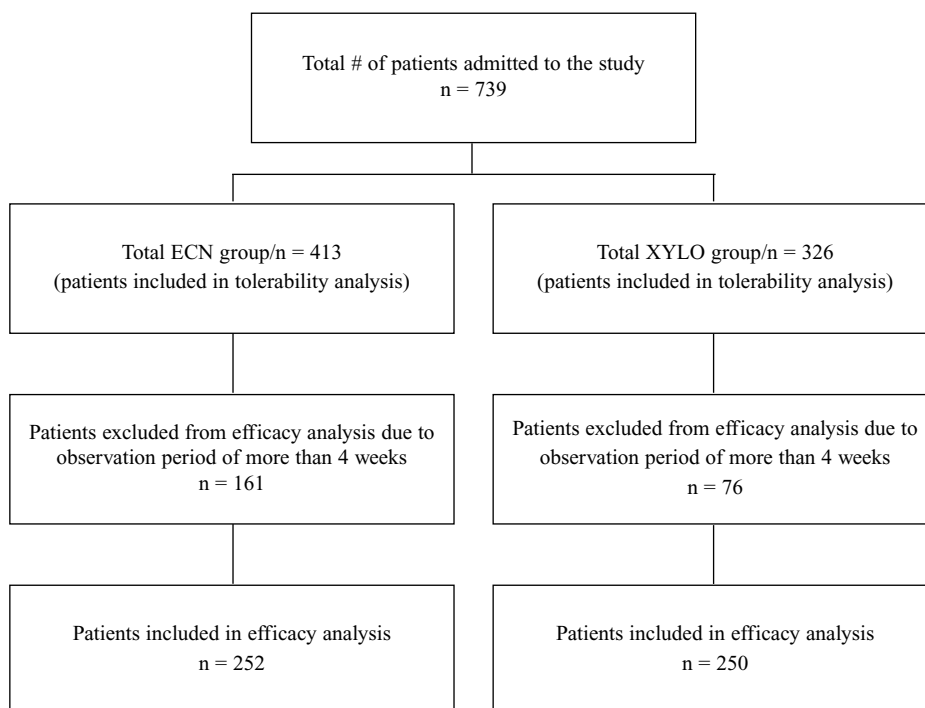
Total # of patients admitted to the study
n = 739

Total ECN group/n = 413
(patients included in tolerability analysis)

Total XYLO group/n = 326
(patients included in tolerability analysis)

Patients excluded from efficacy analysis due to observation period of more than 4 weeks
n = 161

Patients excluded from efficacy analysis due to observation period of more than 4 weeks
n = 76

Patients included in efficacy analysis
n = 252

Patients included in efficacy analysis
n = 250